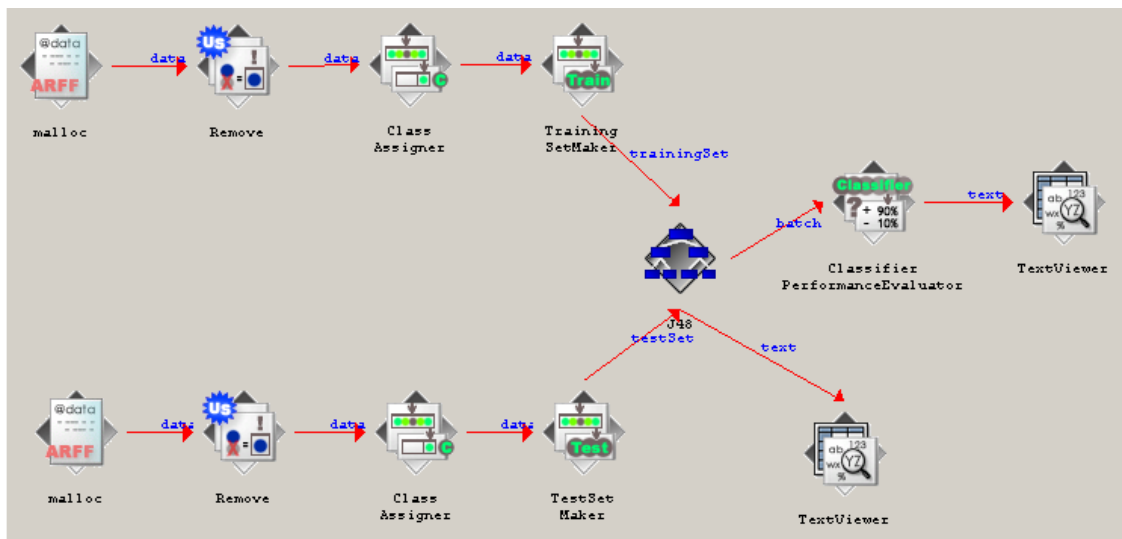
@data
ARFF
malloc
data
Us
Remove
data
C
Class Assigner
data
Train
Training SetMaker
trainingSet
J48
batch
Classifier
+ 90%
- 10%
Classifier PerformanceEvaluator
text
ab 123 wx YZ %
TextViewer
testSet
text
@data
ARFF
malloc
data
Us
Remove
data
C
Class Assigner
data
Test
TestSet Maker
ab 123 wx YZ %
TextViewer